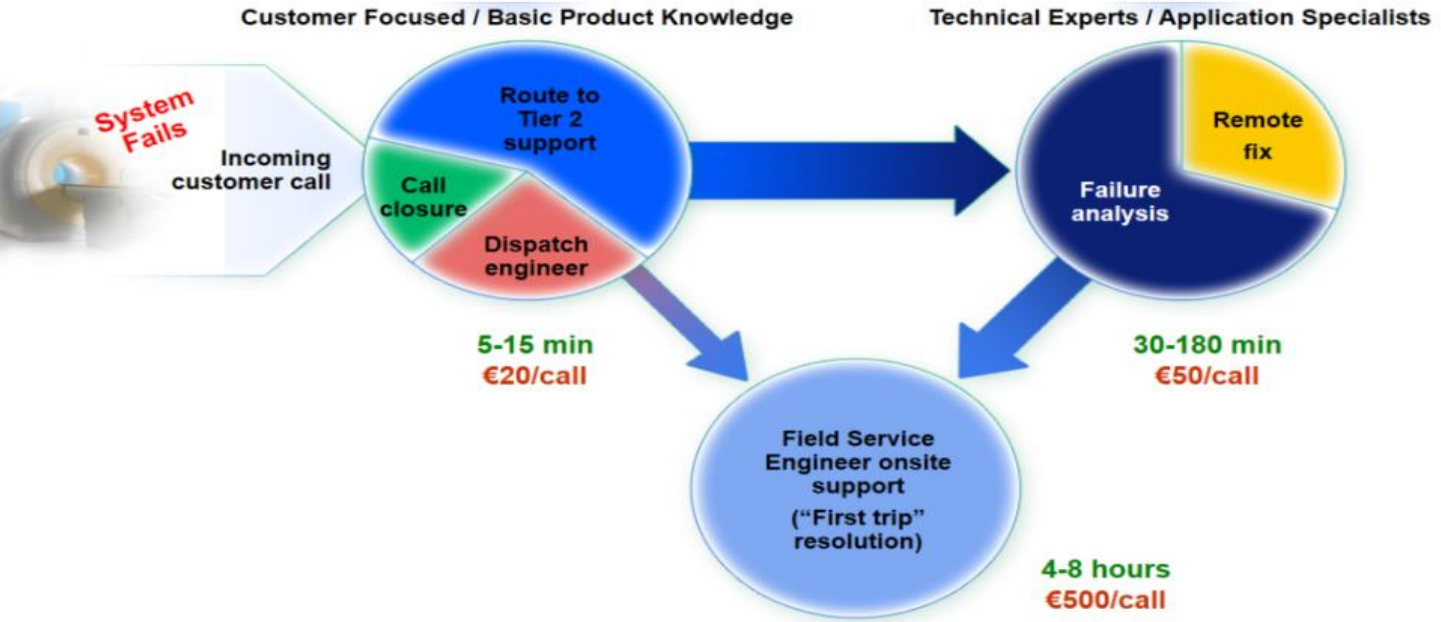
Customer Focused / Basic Product Knowledge

Technical Experts / Application Specialists

System Fails

Incoming customer call

Route to Tier 2 support

Call closure

Dispatch engineer

Remote fix

Failure analysis

5-15 min
€20/call

30-180 min
€50/call

Field Service Engineer onsite support
("First trip" resolution)

4-8 hours
€500/call